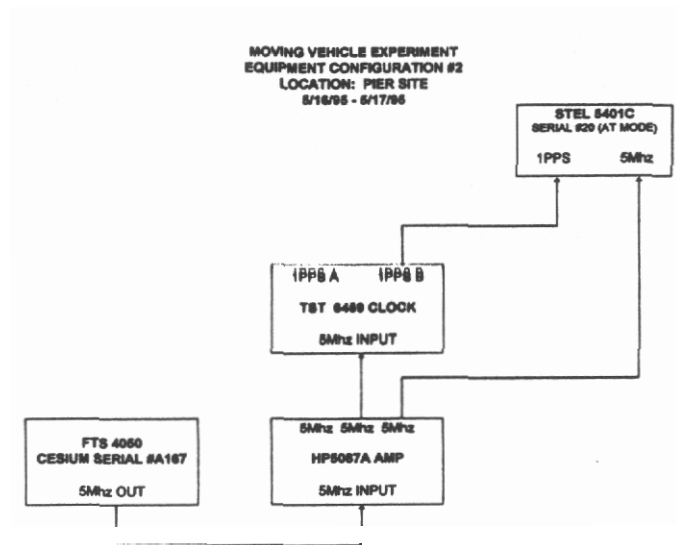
MOVING VEHICLE EXPERIMENT
EQUIPMENT CONFIGURATION #2
LOCATION: PIER SITE
5/16/95 - 5/17/95

STEL 5401C
SERIAL #20 (AT MODE)

1PPS 5Mhz

1PPS A 1PPS B

TST 6460 CLOCK

5Mhz INPUT

FTS 4060
CESIUM SERIAL #A167

5Mhz OUT

5Mhz 5Mhz 5Mhz

HP5087A AMP

5Mhz INPUT